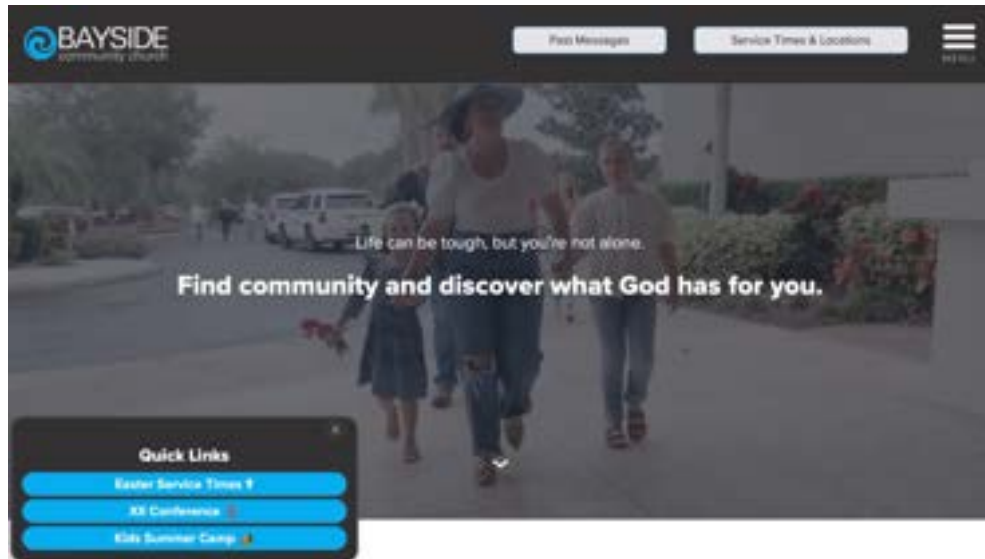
BAYSIDE
community church

Past Messages

Service Times & Locations

MENU

Life can be tough, but you're not alone.

Find community and discover what God has for you.

Quick Links

Easter Service Times

XX Conference

Kids Summer Camp